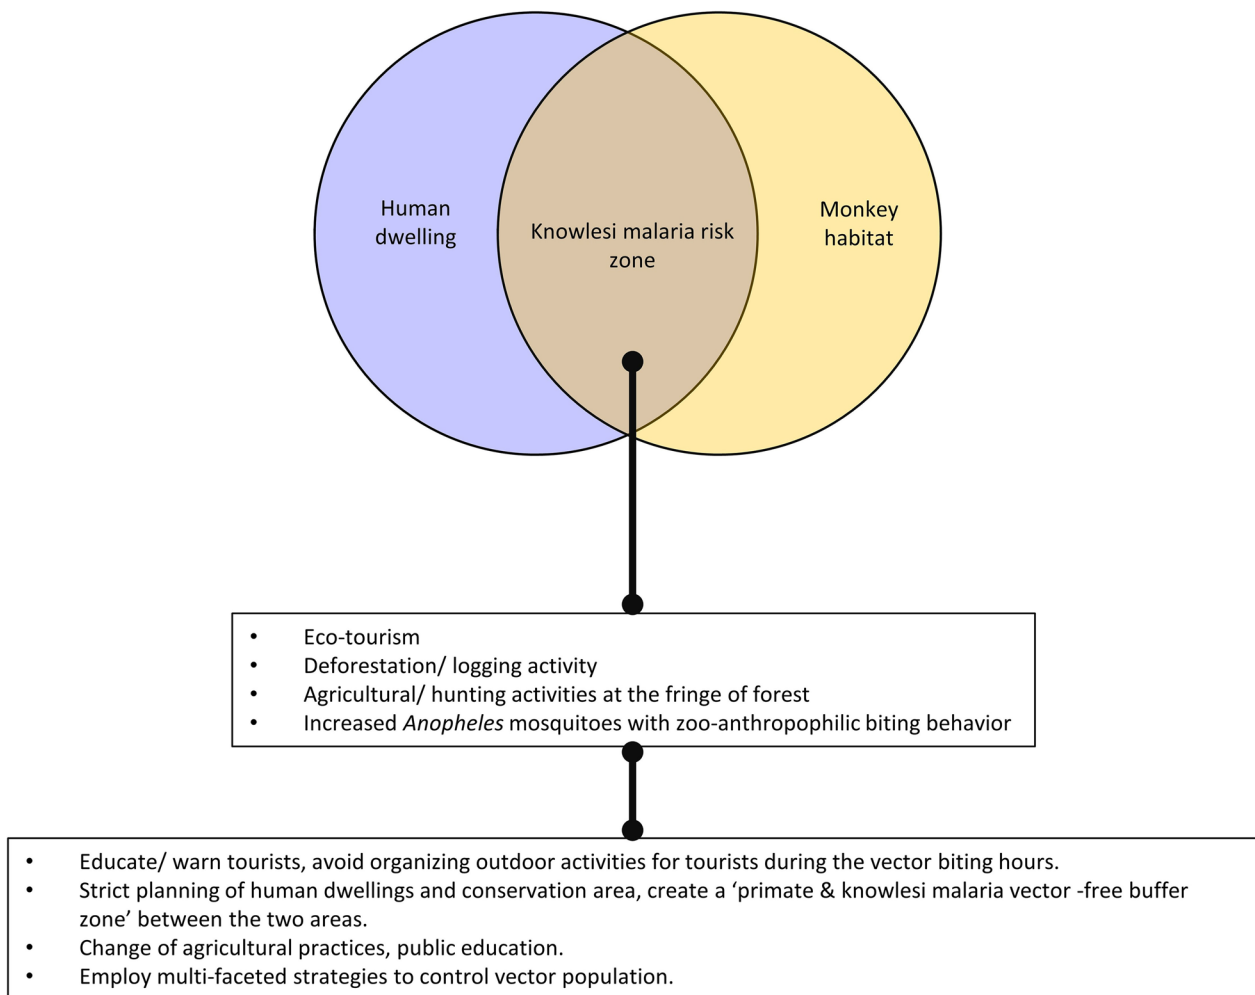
Human dwelling

Knowlesi malaria risk zone

Monkey habitat

- Eco-tourism
- Deforestation/ logging activity
- Agricultural/ hunting activities at the fringe of forest
- Increased *Anopheles* mosquitoes with zoo-anthropophilic biting behavior

- Educate/ warn tourists, avoid organizing outdoor activities for tourists during the vector biting hours.
- Strict planning of human dwellings and conservation area, create a 'primate & knowlesi malaria vector -free buffer zone' between the two areas.
- Change of agricultural practices, public education.
- Employ multi-faceted strategies to control vector population.